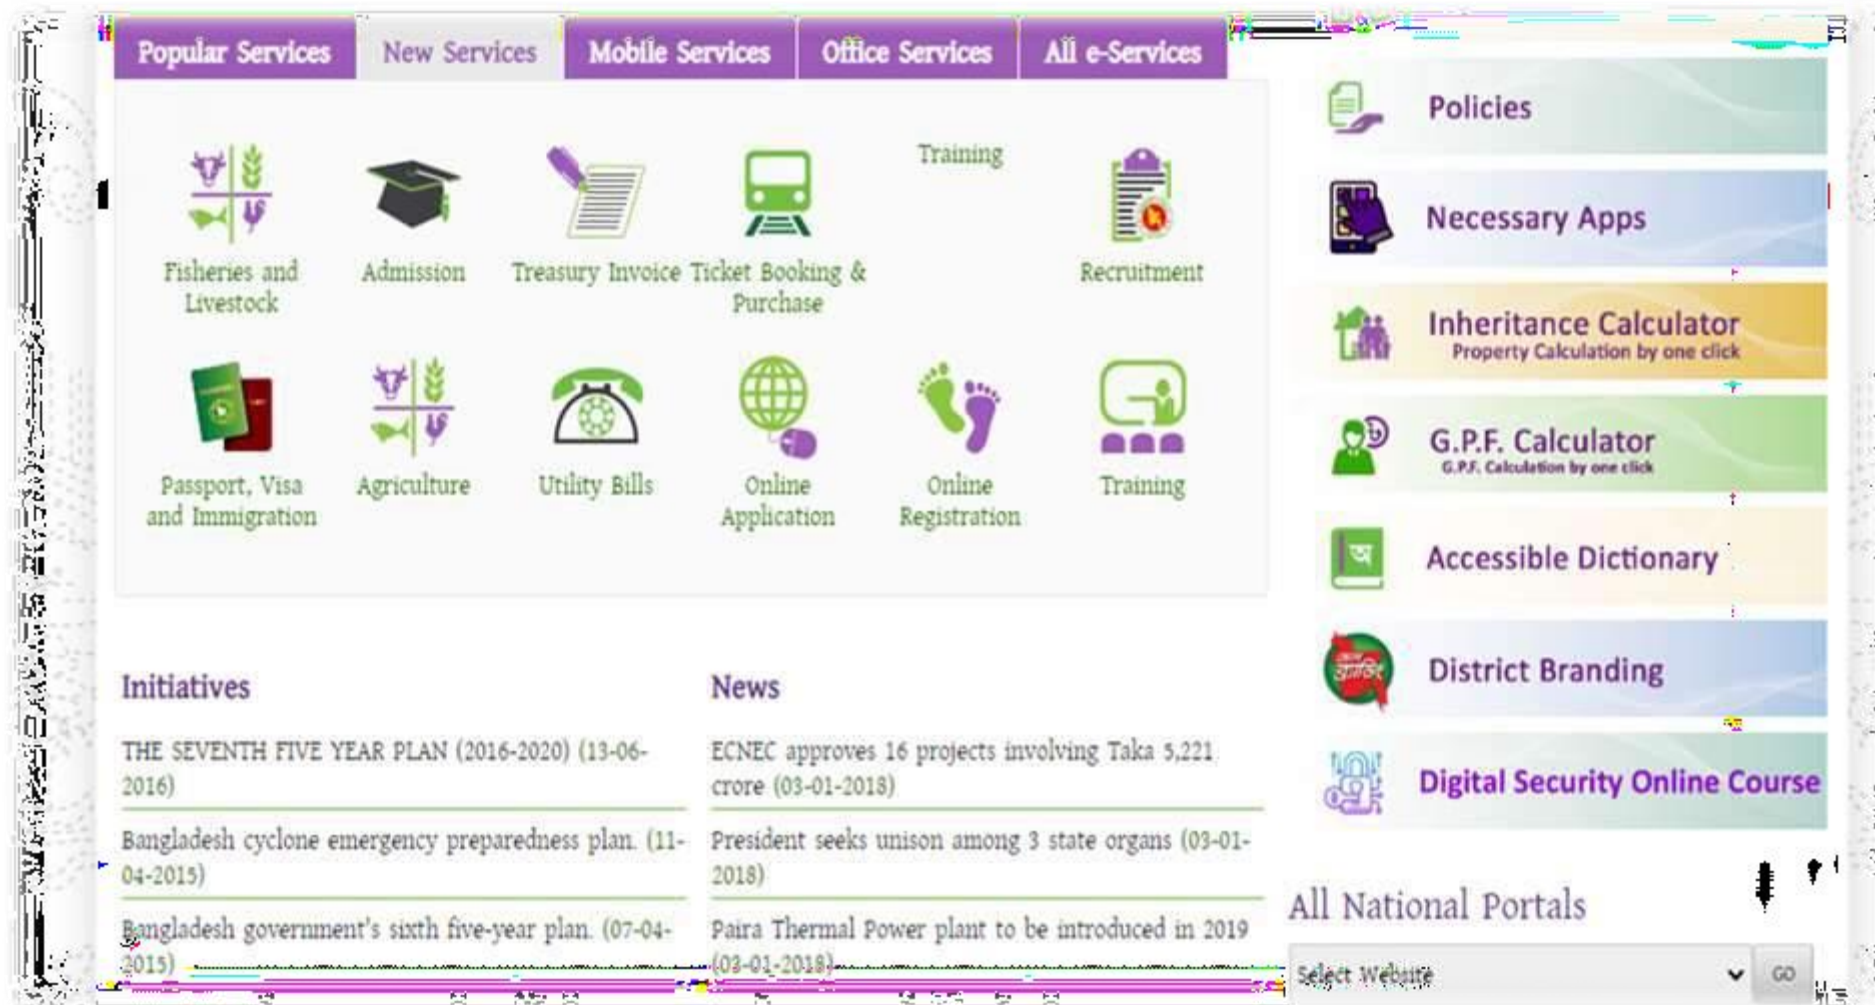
Popular Services
New Services
Mobile Services
Office Services
All e-Services

Fisheries and Livestock
Admission
Treasury Invoice
Ticket Booking & Purchase
Training
Recruitment

Passport, Visa and Immigration
Agriculture
Utility Bills
Online Application
Online Registration
Training

Policies
Necessary Apps
Inheritance Calculator
Property Calculation by one click
G.P.F. Calculator
G.P.F. Calculation by one click
Accessible Dictionary
District Branding
Digital Security Online Course

Initiatives

THE SEVENTH FIVE YEAR PLAN (2016-2020) (13-06-2016)

Bangladesh cyclone emergency preparedness plan. (11-04-2015)

Bangladesh government's sixth five-year plan. (07-04-2015)

News

ECNEC approves 16 projects involving Taka 5,221 crore (03-01-2018)

President seeks unison among 3 state organs (03-01-2018)

Paira Thermal Power plant to be introduced in 2019 (03-01-2018)

All National Portals

Select Website
GO